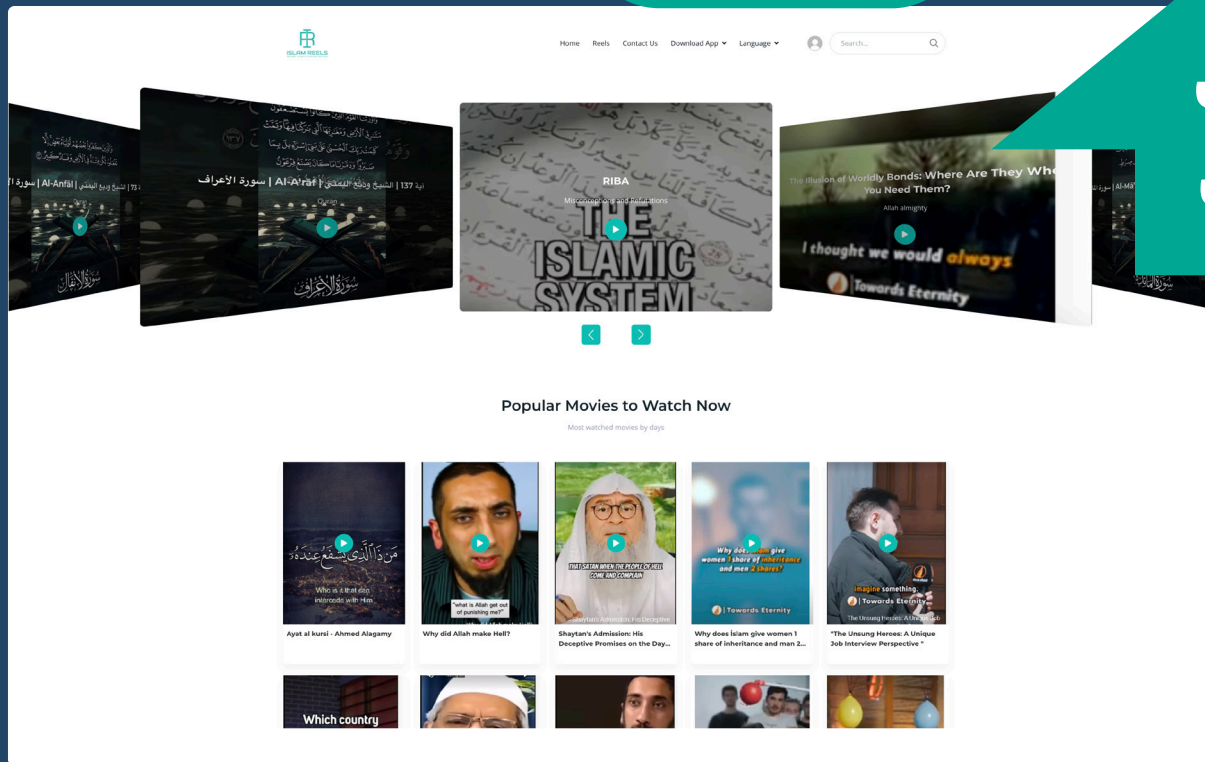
ISLAM REELS

Home Reels Contact Us Download App Language

Search...

Al-Anfal | سورة الأنفال

آية 137 | الشيخ وديع اليمني | Al-A'raf | سورة الأعراف

Quran

RIBA

Misconceptions and Refutations

THE ISLAMIC SYSTEM

The Illusion of Worldly Bonds: Where Are They When You Need Them?

Allah almighty

I thought we would always

Towards Eternity

Popular Movies to Watch Now

Most watched movies by days

Who is it that can intercede with Him

Ayat al kursi - Ahmed Alagamy

"what is Allah get out of punishing me?"

Why did Allah make Hell?

THAT SATAN WHEN THE PEOPLE OF HELL COME AND COMPLAIN

Shaytan's Admission: His Deceptive

Shaytan's Admission: His Deceptive Promises on the Day...

Why does Islam give women 1 share of inheritance and men 2 shares?

Towards Eternity

Why does Islam give women 1 share of inheritance and man 2...

Imagine something.

Towards Eternity

The Unsung Heroes: A Unique Job

"The Unsung Heroes: A Unique Job Interview Perspective "

Which country